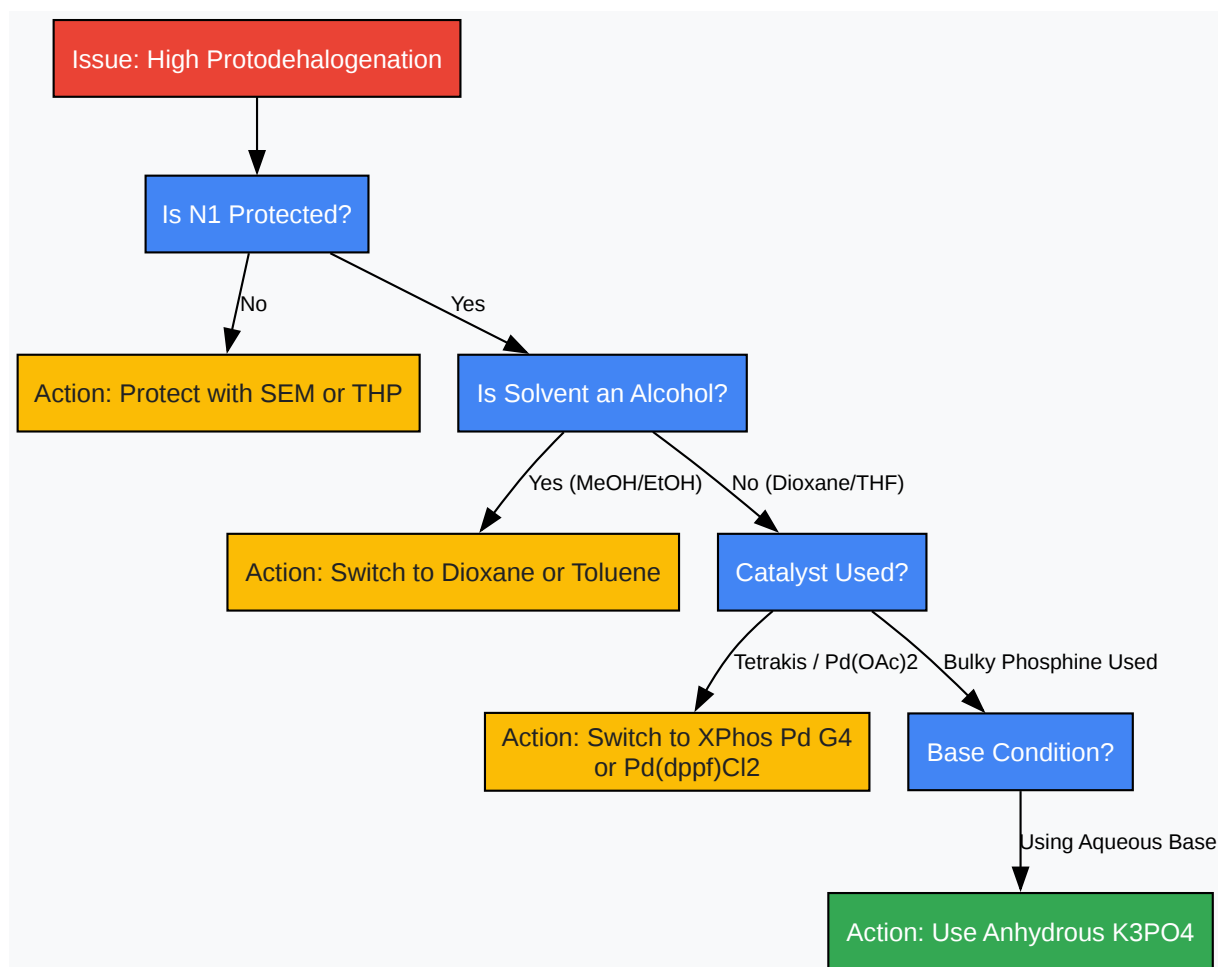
Issue: High Protodehalogenation

Is N1 Protected?

No

Yes

Action: Protect with SEM or THP

Is Solvent an Alcohol?

Yes (MeOH/EtOH)

No (Dioxane/THF)

Action: Switch to Dioxane or Toluene

Catalyst Used?

Tetrakis / Pd(OAc)2

Bulky Phosphine Used

Action: Switch to XPhos Pd G4 or Pd(dppf)Cl2

Base Condition?

Using Aqueous Base

Action: Use Anhydrous K3PO4